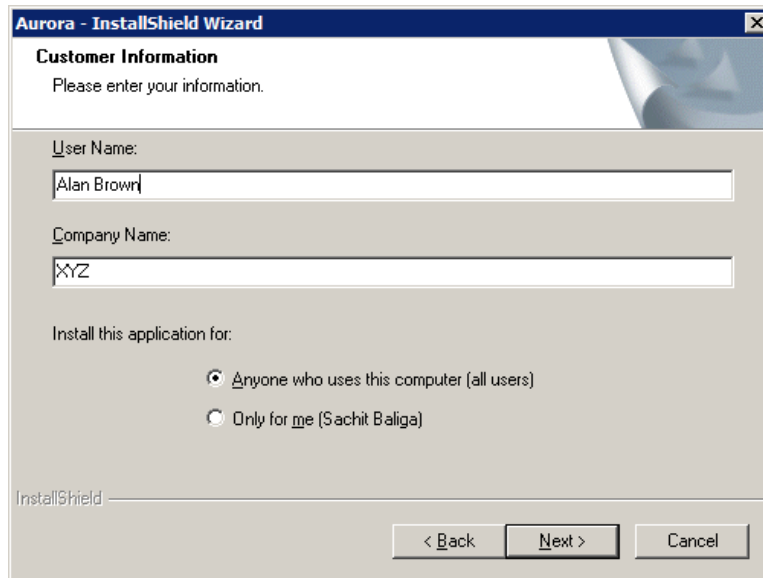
Aurora - InstallShield Wizard

Customer Information

Please enter your information.

User Name:

Alan Brown

Company Name:

XYZ

Install this application for:

Anyone who uses this computer (all users)

Only for me (Sachit Baliga)

InstallShield

< Back

Next >

Cancel